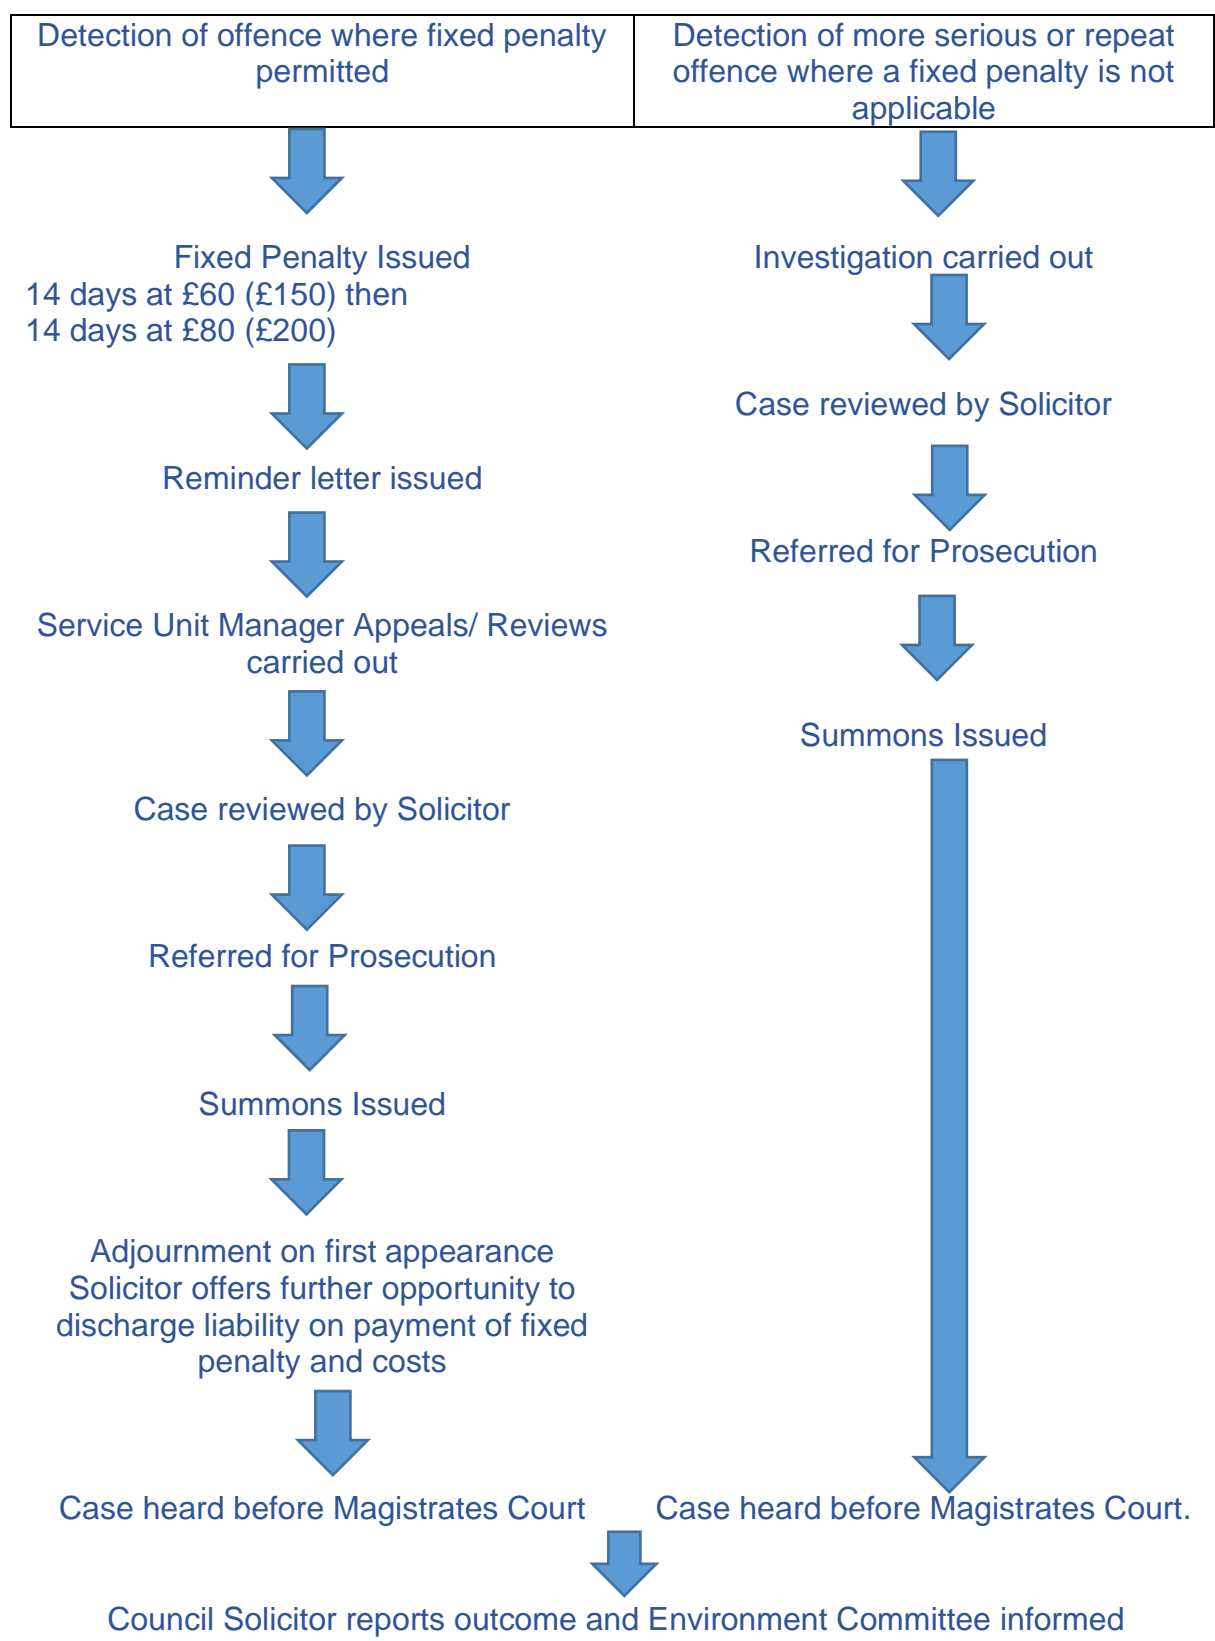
Detection of offence where fixed penalty permitted

Fixed Penalty Issued
14 days at £60 (£150) then
14 days at £80 (£200)

Reminder letter issued

Service Unit Manager Appeals/ Reviews carried out

Case reviewed by Solicitor

Referred for Prosecution

Summons Issued

Adjournment on first appearance
Solicitor offers further opportunity to discharge liability on payment of fixed penalty and costs

Case heard before Magistrates Court

Detection of more serious or repeat offence where a fixed penalty is not applicable

Investigation carried out

Case reviewed by Solicitor

Referred for Prosecution

Summons Issued

Case heard before Magistrates Court.

Council Solicitor reports outcome and Environment Committee informed